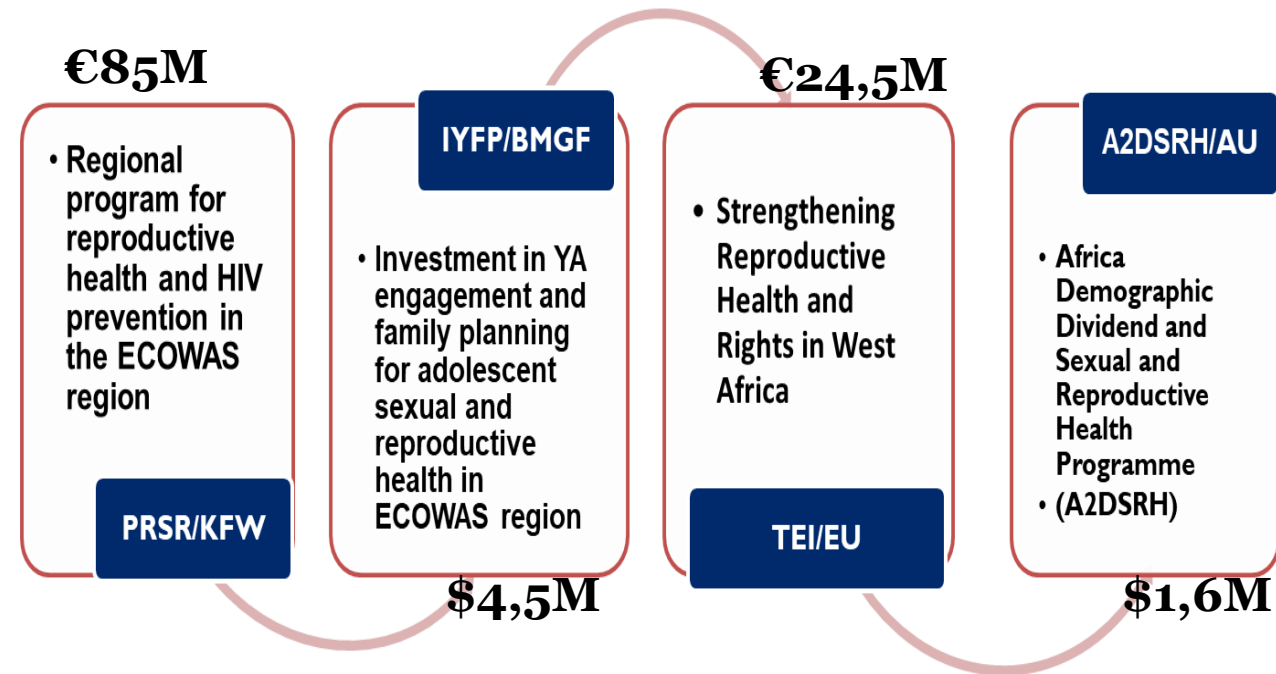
€85M

• Regional program for reproductive health and HIV prevention in the ECOWAS region

PRSR/KFW

IYFP/BMGF

• Investment in YA engagement and family planning for adolescent sexual and reproductive health in ECOWAS region

$4,5M

€24,5M

• Strengthening Reproductive Health and Rights in West Africa

TEI/EU

A2DSRH/AU

• Africa Demographic Dividend and Sexual and Reproductive Health Programme
• (A2DSRH)

$1,6M